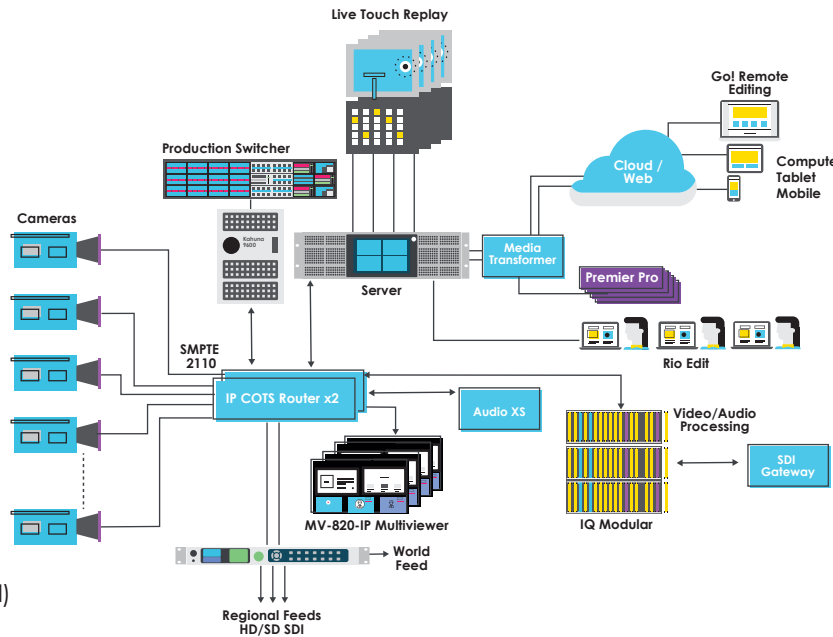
Live Touch Replay

Go! Remote Editing

Production Switcher

Cloud / Web

Compute Tablet Mobile

Cameras

Kahuna 9600

Media Transformer

Server

Premier Pro

Rio Edit

SMPTE 2110

IP COTS Router x2

Audio XS

Video/Audio Processing

SDI Gateway

MV-820-IP Multiviewer

IQ Modular

World Feed

Regional Feeds HD/SD SDI